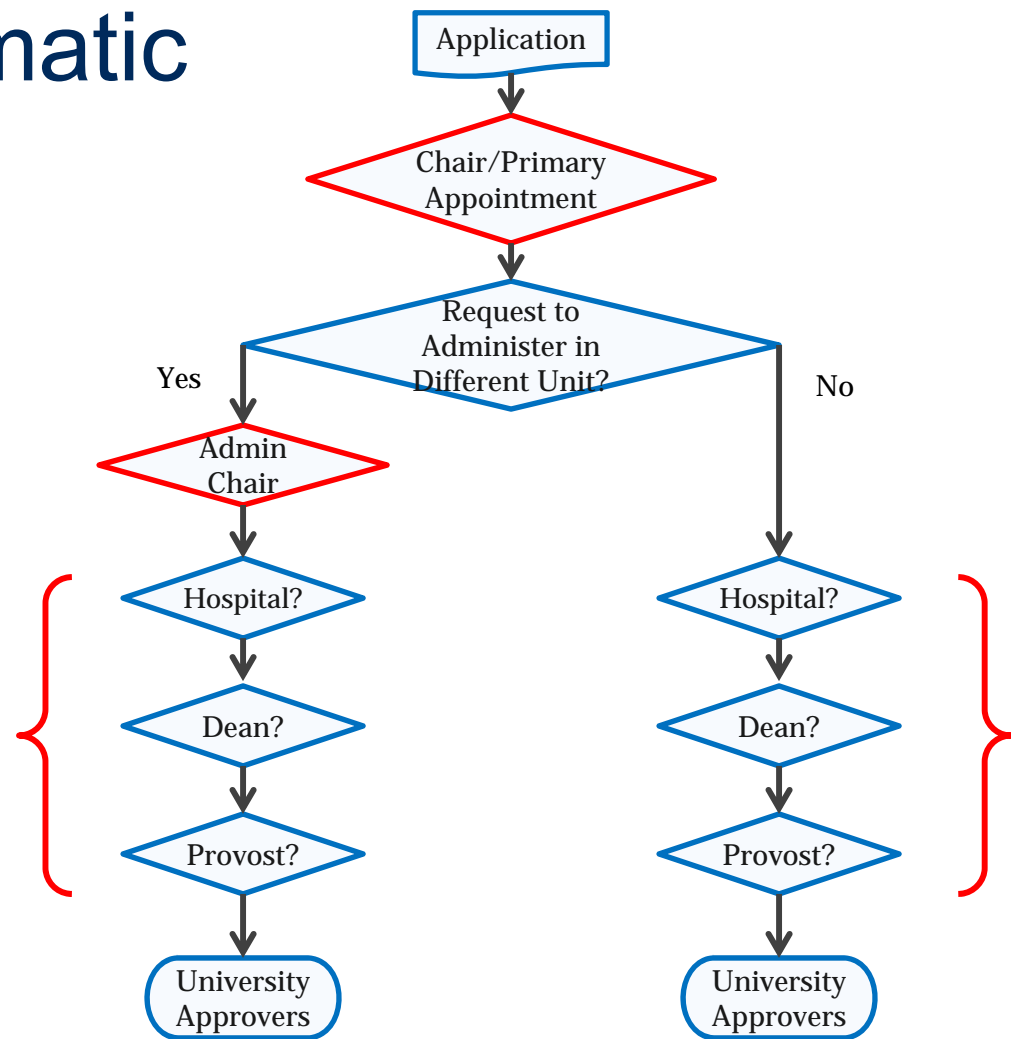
natic

Application

Chair/Primary Appointment

Request to Administer in Different Unit?

Yes

No

Admin Chair

Hospital?

Dean?

Provost?

University Approvers

Hospital?

Dean?

Provost?

University Approvers